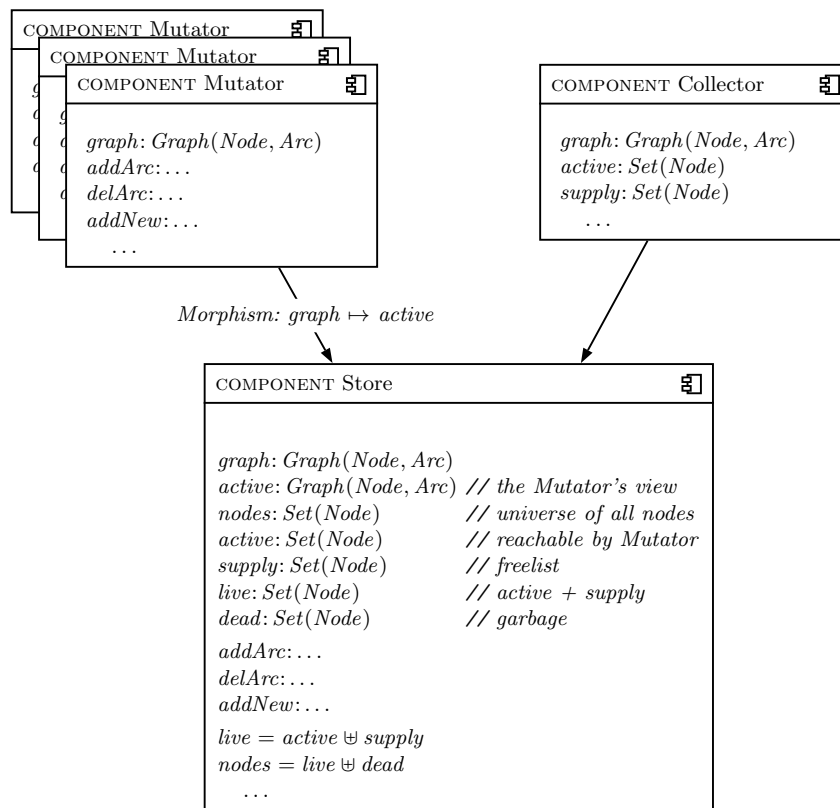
COMPONENT Mutator
COMPONENT Mutator
COMPONENT Mutator

$graph$: $Graph(Node, Arc)$
$addArc$: ...
$delArc$: ...
$addNew$: ...
...

COMPONENT Collector

$graph$: $Graph(Node, Arc)$
$active$: $Set(Node)$
$supply$: $Set(Node)$
...

*Morphism: graph $\mapsto$ active*

COMPONENT Store

| | |
|---|---|
| $graph$: $Graph(Node, Arc)$ | |
| $active$: $Graph(Node, Arc)$ | // *the Mutator's view* |
| $nodes$: $Set(Node)$ | // *universe of all nodes* |
| $active$: $Set(Node)$ | // *reachable by Mutator* |
| $supply$: $Set(Node)$ | // *freelist* |
| $live$: $Set(Node)$ | // *active + supply* |
| $dead$: $Set(Node)$ | // *garbage* |

$addArc$: ...
$delArc$: ...
$addNew$: ...

$live = active \uplus supply$
$nodes = live \uplus dead$
...